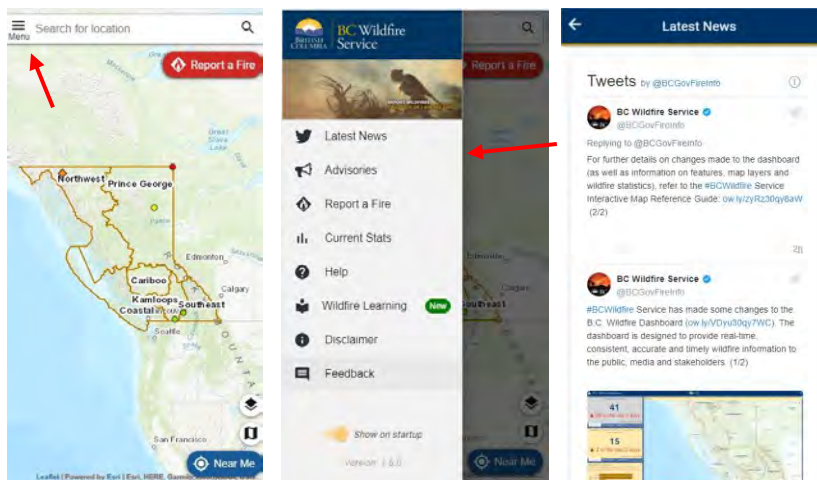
Menu

Search for location

Report a Fire

Northwest

Prince George

Edmonton

Cariboo

Kamloops

Southeast

Coastal

Calgary

Seattle

San Francisco

Near Me

Leaflet | Powered by Esri | Esri, HERE, Garmin, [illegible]

BRITISH COLUMBIA BC Wildfire Service

Report a Fire

Latest News

Advisories

Report a Fire

Current Stats

Help

Wildfire Learning New

Disclaimer

Feedback

Show on startup

Version 1.6.0

Near Me

Latest News

Tweets by @BCGovFireInfo

BC Wildfire Service
@BCGovFireInfo

Replying to @BCGovFireInfo

For further details on changes made to the dashboard (as well as information on features, map layers and wildfire statistics), refer to the #BCWildfire Service Interactive Map Reference Guide: ow.ly/zyRz30qy8aW (2/2)

2h

BC Wildfire Service
@BCGovFireInfo

#BCWildfire Service has made some changes to the B.C. Wildfire Dashboard (ow.ly/VDyu30qy7WC). The dashboard is designed to provide real-time, consistent, accurate and timely wildfire information to the public, media and stakeholders. (1/2)

41

15